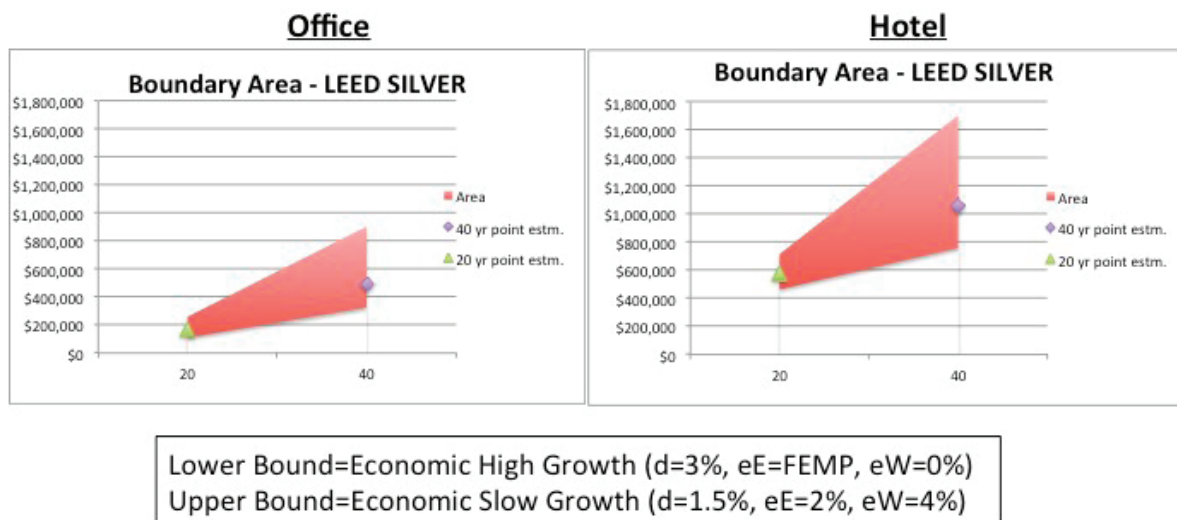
Office

Boundary Area - LEED SILVER

$1,800,000
$1,600,000
$1,400,000
$1,200,000
$1,000,000
$800,000
$600,000
$400,000
$200,000
$0

20
40

Area
40 yr point estm.
20 yr point estm.

Hotel

Boundary Area - LEED SILVER

$1,800,000
$1,600,000
$1,400,000
$1,200,000
$1,000,000
$800,000
$600,000
$400,000
$200,000
$0

20
40

Area
40 yr point estm.
20 yr point estm.

Lower Bound=Economic High Growth (d=3%, eE=FEMP, eW=0%)
Upper Bound=Economic Slow Growth (d=1.5%, eE=2%, eW=4%)